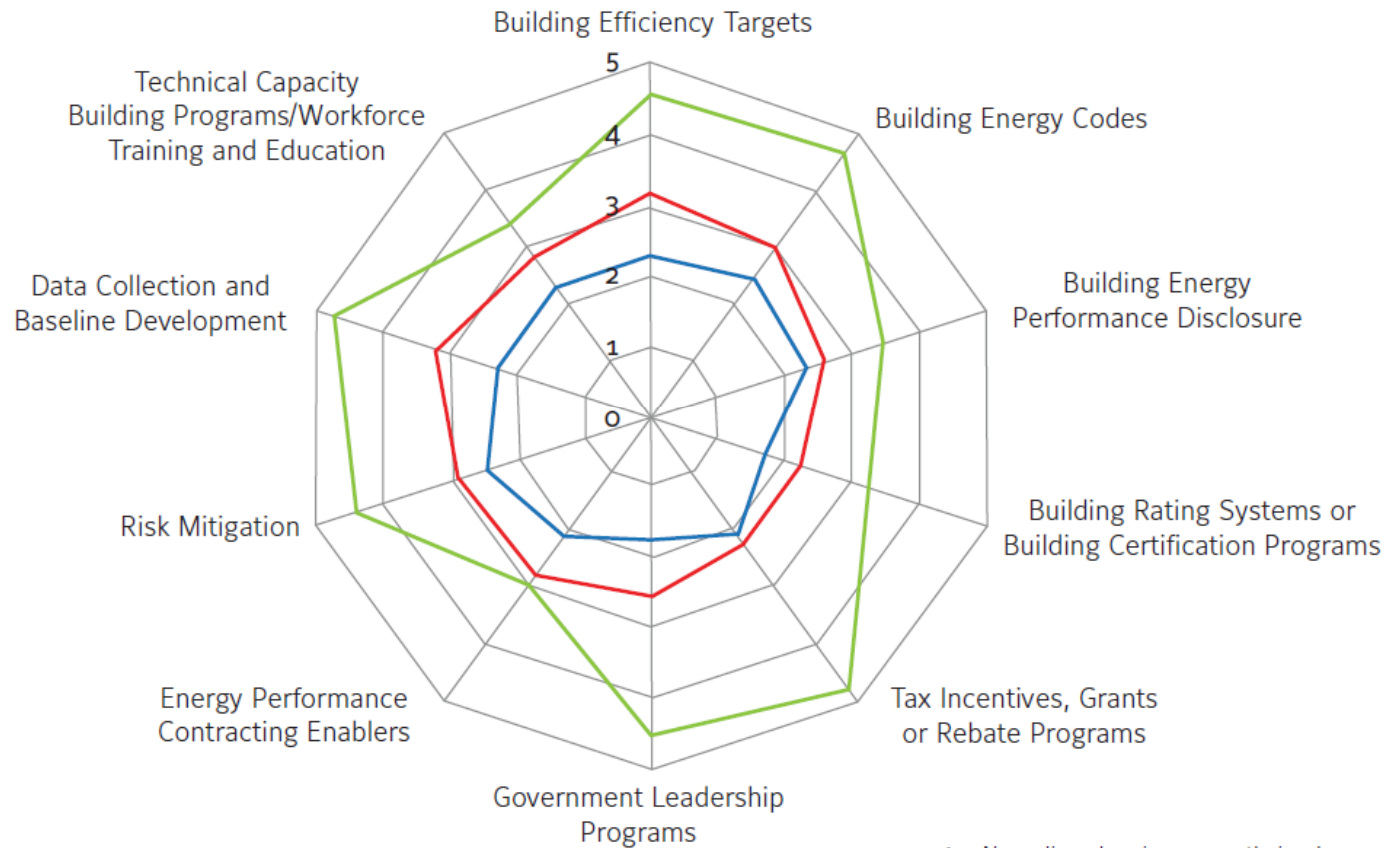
Building Efficiency Targets

5
4
3
2
1
0

Building Energy Codes

Building Energy Performance Disclosure

Building Rating Systems or Building Certification Programs

Tax Incentives, Grants or Rebate Programs

Government Leadership Programs

Energy Performance Contracting Enablers

Risk Mitigation

Data Collection and Baseline Development

Technical Capacity Building Programs/Workforce Training and Education

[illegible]